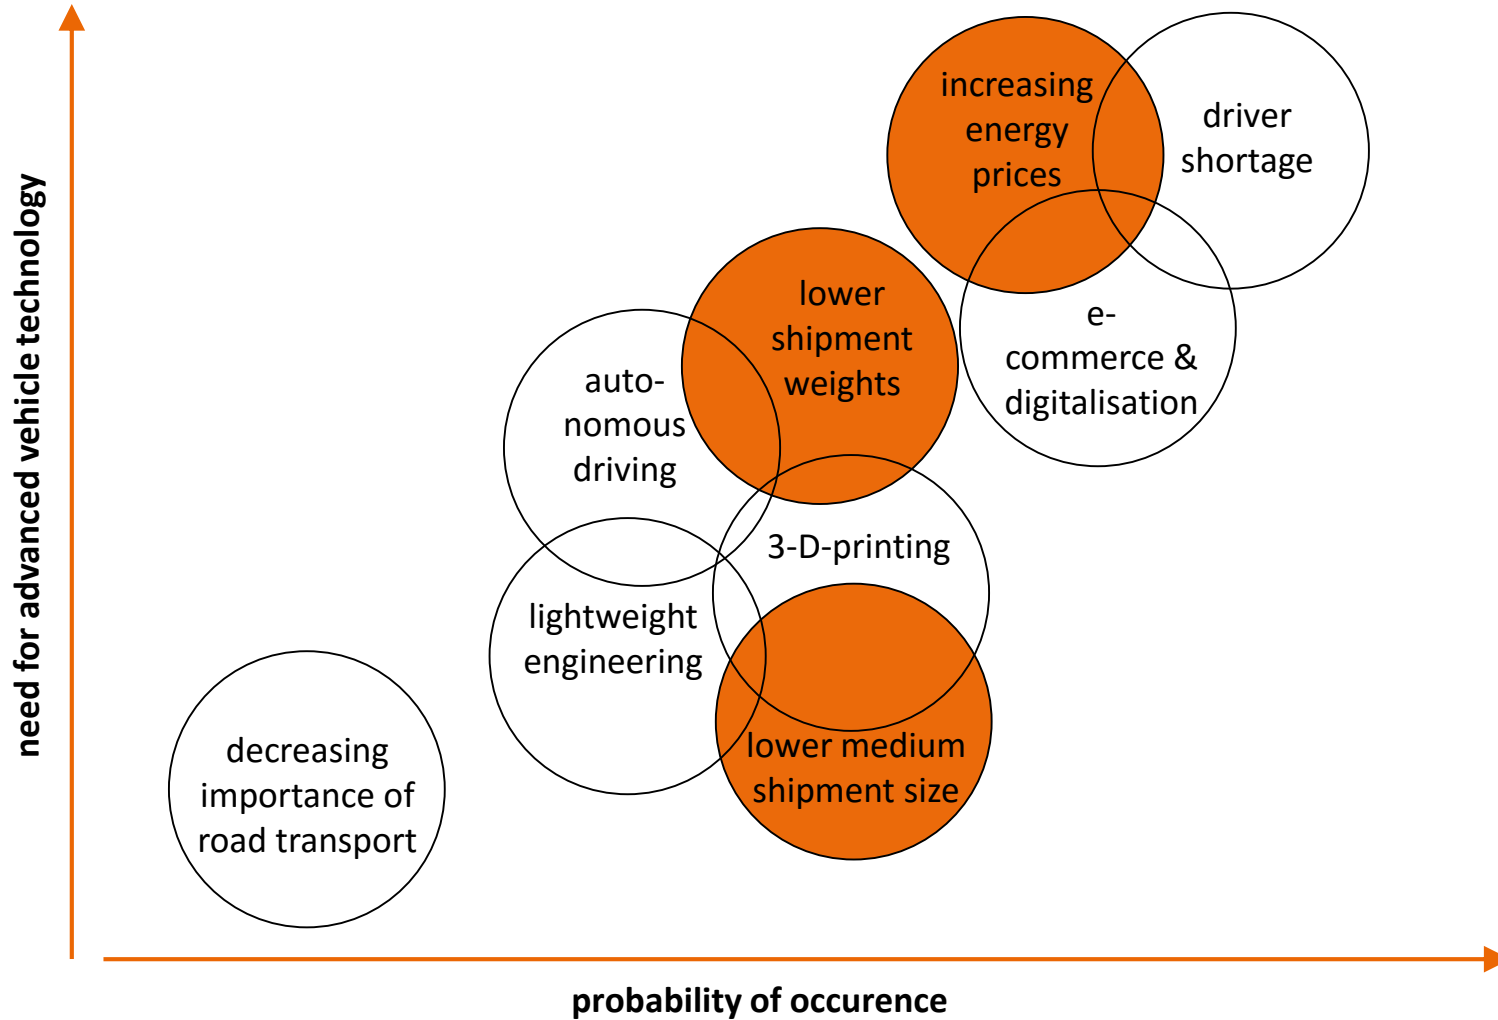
need for advanced vehicle technology

increasing energy prices

driver shortage

e-commerce & digitalisation

lower shipment weights

auto-nomous driving

3-D-printing

lightweight engineering

lower medium shipment size

decreasing importance of road transport

probability of occurence